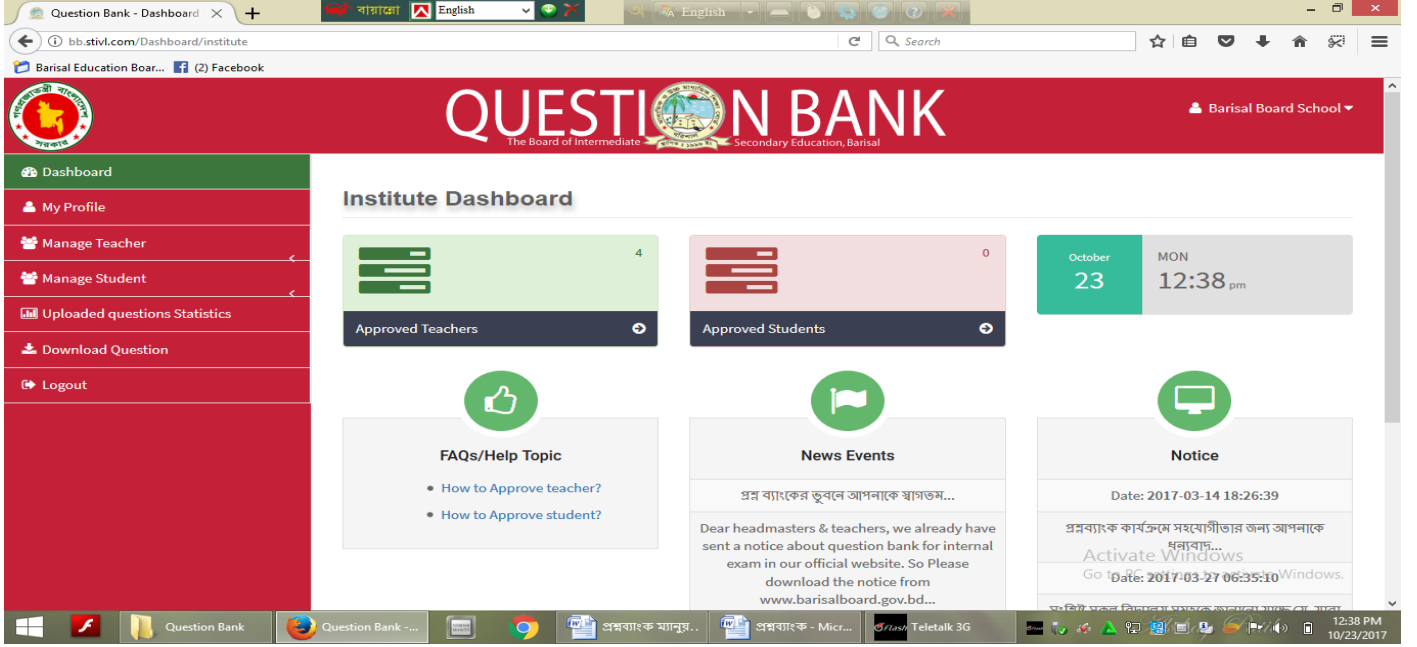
Question Bank - Dashboard ×
বিজয় বায়ান্নো English
English
bb.stivl.com/Dashboard/institute
Search
Barisal Education Boar... (2) Facebook

QUESTION BANK
The Board of Intermediate Secondary Education, Barisal
Barisal Board School

Dashboard
My Profile
Manage Teacher
Manage Student
Uploaded questions Statistics
Download Question
Logout

Institute Dashboard

4
Approved Teachers

0
Approved Students

October
23
MON
12:38 pm

FAQs/Help Topic
• How to Approve teacher?
• How to Approve student?

News Events
প্রশ্ন ব্যাংকের ভুবনে আপনাকে স্বাগতম...
Dear headmasters & teachers, we already have sent a notice about question bank for internal exam in our official website. So Please download the notice from www.barisalboard.gov.bd...

Notice
Date: 2017-03-14 18:26:39
প্রশ্নব্যাংক কার্যক্রমে সহযোগীতার জন্য আপনাকে ধন্যবাদ...
Date: 2017-03-27 06:35:10
Activate Windows
Go to PC settings to activate Windows.
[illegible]

Question Bank
Question Bank - ...
প্রশ্নব্যাংক ম্যানুয়...
প্রশ্নব্যাংক - Micr...
Teletalk 3G
12:38 PM
10/23/2017